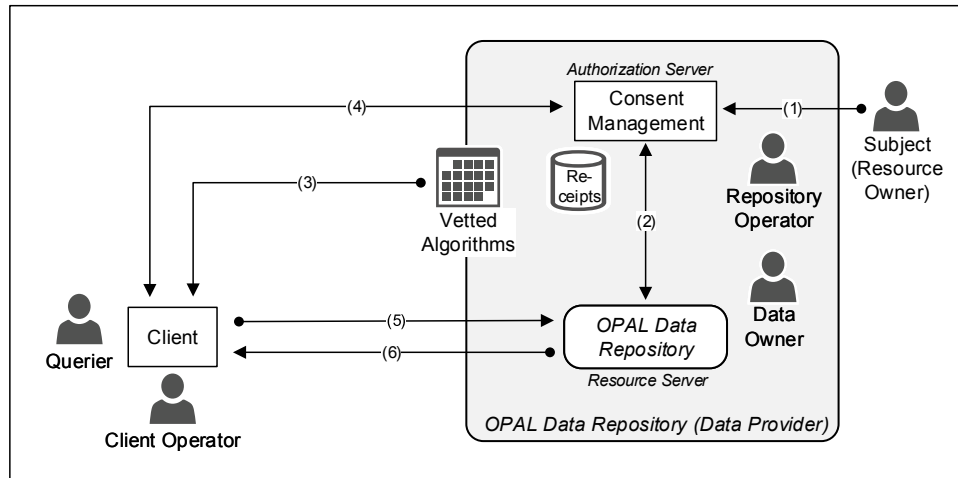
Authorization Server

Consent Management

(4)

(1)

Subject (Resource Owner)

(3)

Re-ceipts

Vetted Algorithms

(2)

Repository Operator

Data Owner

Querier

Client

(5)

(6)

OPAL Data Repository

Resource Server

Client Operator

OPAL Data Repository (Data Provider)